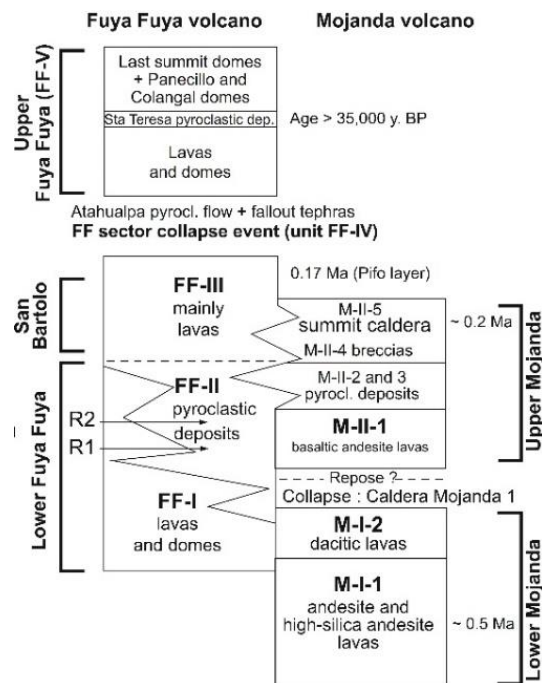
Fuya Fuya volcano

Mojanda volcano

Upper Fuya Fuya (FF-V)

Last summit domes + Panecillo and Colangal domes

Sta Teresa pyroclastic dep.

Age > 35,000 y. BP

Lavas and domes

Atahualpa pyrocl. flow + fallout tephras

FF sector collapse event (unit FF-IV)

0.17 Ma (Pifo layer)

San Bartolo

FF-III
mainly lavas

M-II-5
summit caldera

M-II-4 breccias

~ 0.2 Ma

Upper Mojanda

Lower Fuya Fuya

FF-II
pyroclastic deposits

M-II-2 and 3
pyrocl. deposits

R2

R1

M-II-1
basaltic andesite lavas

- - - - Repose ? - - - -

Collapse : Caldera Mojanda 1

FF-I
lavas and domes

M-I-2
dacitic lavas

M-I-1
andesite and high-silica andesite lavas

~ 0.5 Ma

Lower Mojanda